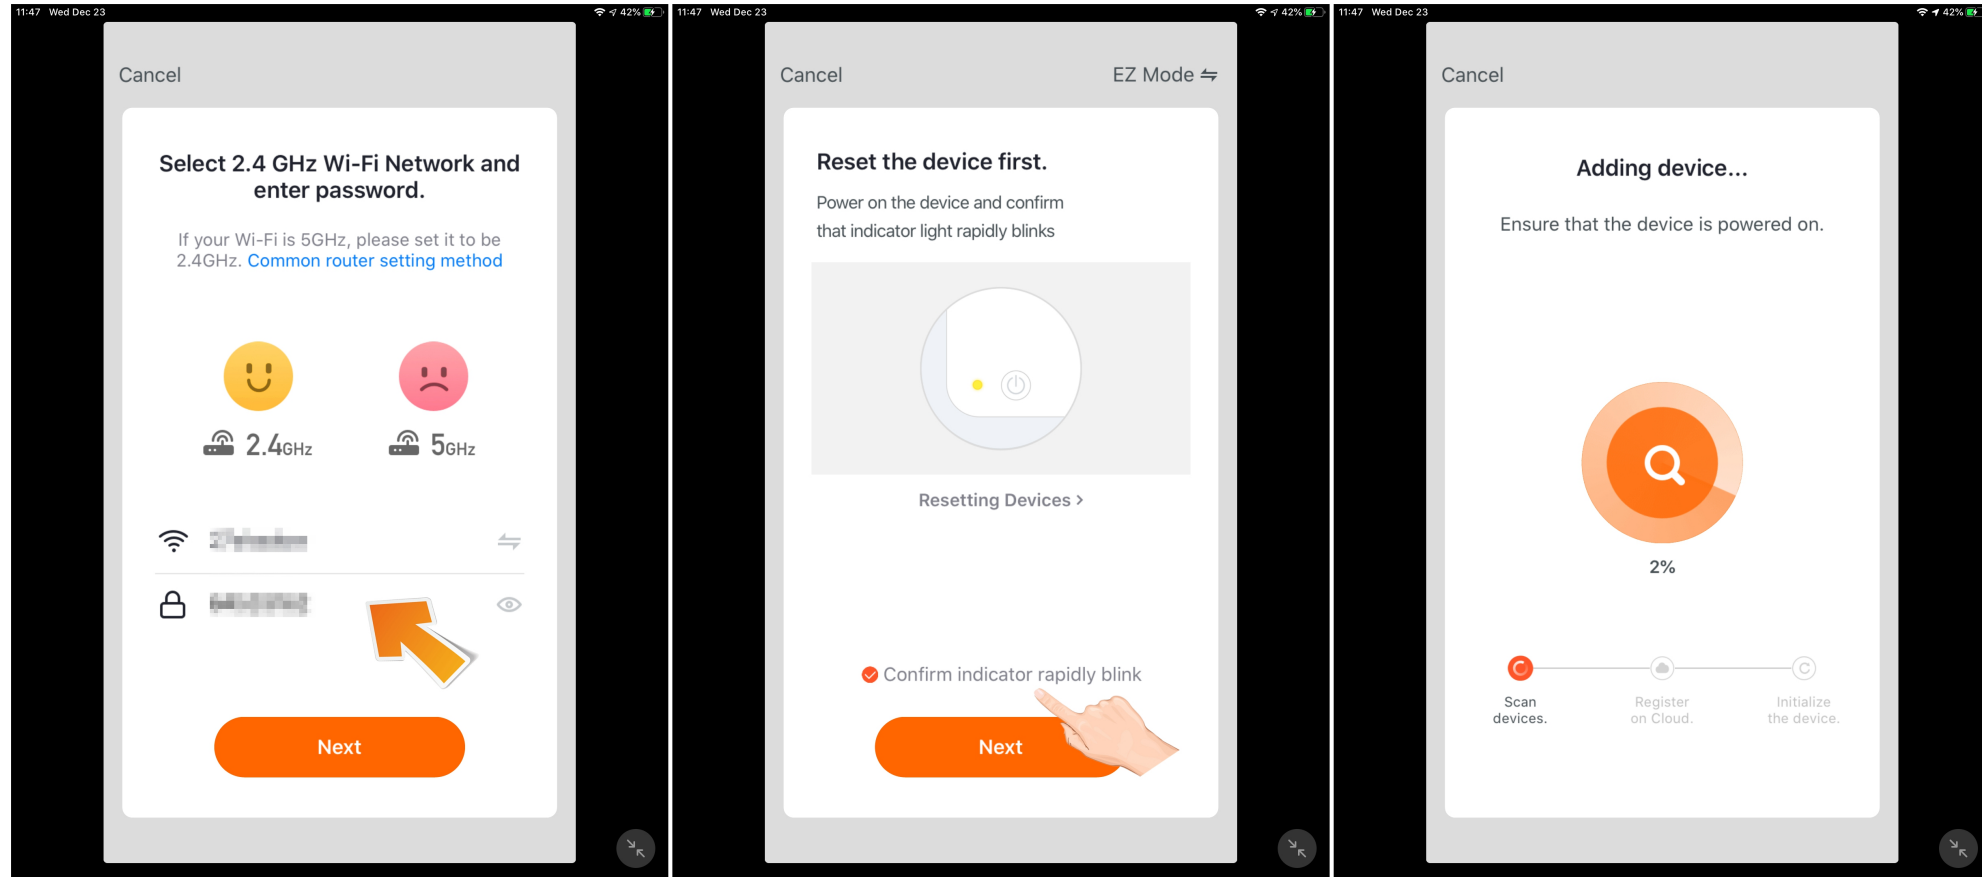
11:47 Wed Dec 23
42%

Cancel

Select 2.4 GHz Wi-Fi Network and enter password.

If your Wi-Fi is 5GHz, please set it to be 2.4GHz. Common router setting method

2.4GHz

5GHz

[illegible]

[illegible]

Next

11:47 Wed Dec 23
42%

Cancel

EZ Mode ⇋

Reset the device first.

Power on the device and confirm that indicator light rapidly blinks

Resetting Devices >

Confirm indicator rapidly blink

Next

11:47 Wed Dec 23
42%

Cancel

Adding device...

Ensure that the device is powered on.

2%

Scan devices.

Register on Cloud.

Initialize the device.